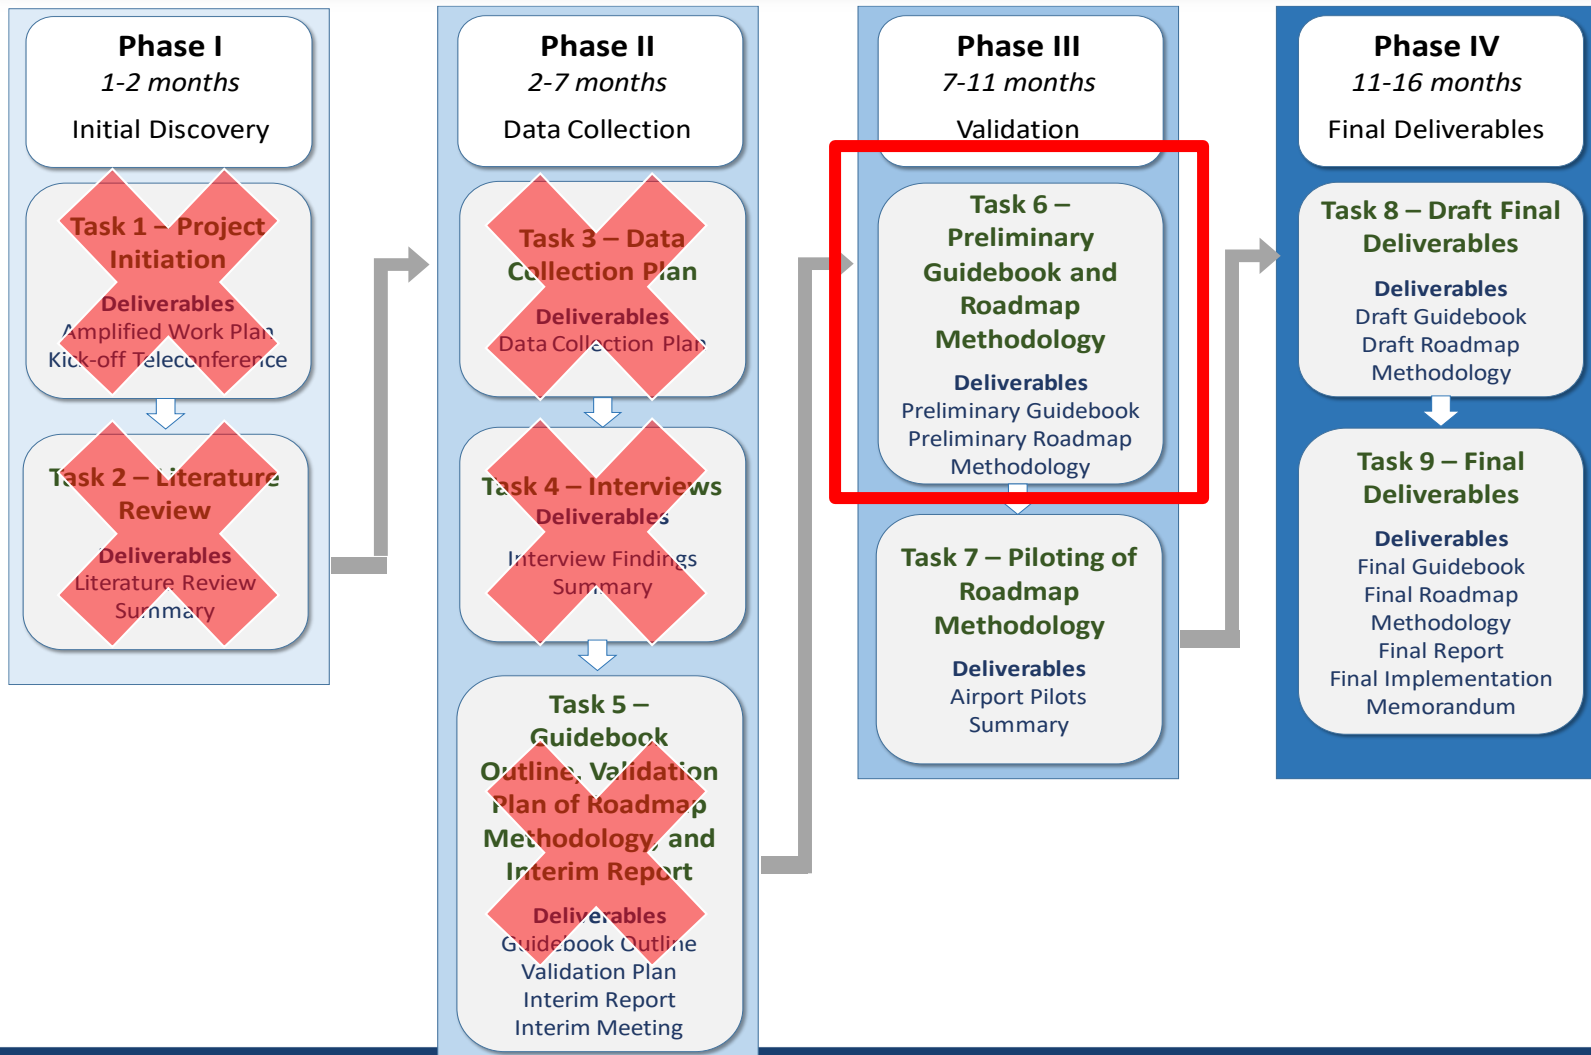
Phase I
1-2 months
Initial Discovery

Task 1 – Project Initiation
Deliverables
Amplified Work Plan
Kick-off Teleconference

Task 2 – Literature Review
Deliverables
Literature Review Summary

Phase II
2-7 months
Data Collection

Task 3 – Data Collection Plan
Deliverables
Data Collection Plan

Task 4 – Interviews
Deliverables
Interview Findings Summary

Task 5 – Guidebook Outline, Validation Plan of Roadmap Methodology, and Interim Report
Deliverables
Guidebook Outline
Validation Plan
Interim Report
Interim Meeting

Phase III
7-11 months
Validation

Task 6 – Preliminary Guidebook and Roadmap Methodology
Deliverables
Preliminary Guidebook
Preliminary Roadmap Methodology

Task 7 – Piloting of Roadmap Methodology
Deliverables
Airport Pilots Summary

Phase IV
11-16 months
Final Deliverables

Task 8 – Draft Final Deliverables
Deliverables
Draft Guidebook
Draft Roadmap Methodology

Task 9 – Final Deliverables
Deliverables
Final Guidebook
Final Roadmap Methodology
Final Report
Final Implementation Memorandum